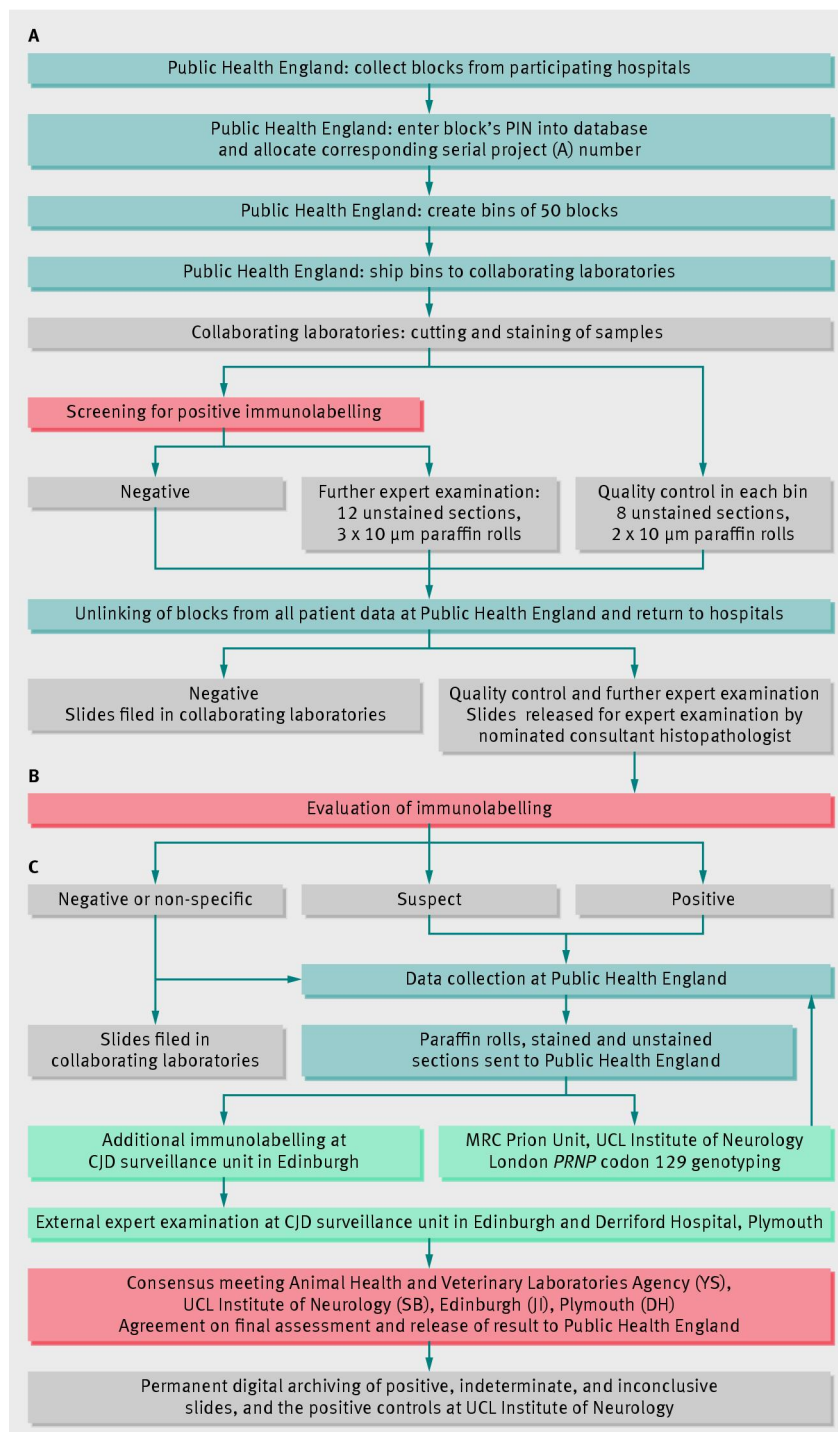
A

Public Health England: collect blocks from participating hospitals

Public Health England: enter block's PIN into database and allocate corresponding serial project (A) number

Public Health England: create bins of 50 blocks

Public Health England: ship bins to collaborating laboratories

Collaborating laboratories: cutting and staining of samples

Screening for positive immunolabelling

Negative

Further expert examination: 12 unstained sections, 3 x 10 µm paraffin rolls

Quality control in each bin 8 unstained sections, 2 x 10 µm paraffin rolls

Unlinking of blocks from all patient data at Public Health England and return to hospitals

Negative
Slides filed in collaborating laboratories

Quality control and further expert examination
Slides released for expert examination by nominated consultant histopathologist

B

Evaluation of immunolabelling

C

Negative or non-specific

Suspect

Positive

Data collection at Public Health England

Slides filed in collaborating laboratories

Paraffin rolls, stained and unstained sections sent to Public Health England

Additional immunolabelling at CJD surveillance unit in Edinburgh

MRC Prion Unit, UCL Institute of Neurology London PRNP codon 129 genotyping

External expert examination at CJD surveillance unit in Edinburgh and Derriford Hospital, Plymouth

Consensus meeting Animal Health and Veterinary Laboratories Agency (YS), UCL Institute of Neurology (SB), Edinburgh (JI), Plymouth (DH)
Agreement on final assessment and release of result to Public Health England

Permanent digital archiving of positive, indeterminate, and inconclusive slides, and the positive controls at UCL Institute of Neurology